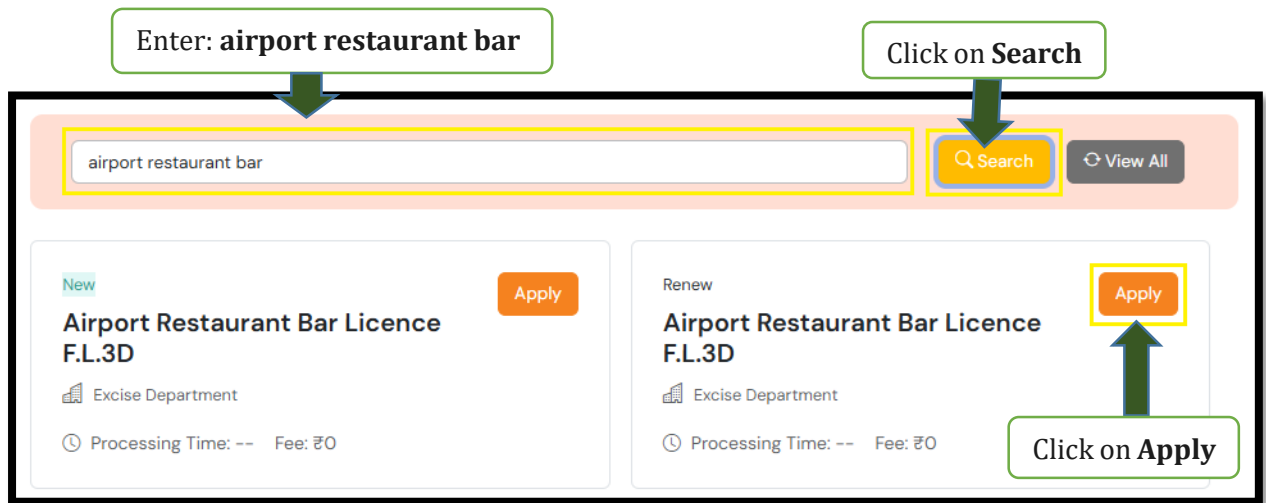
Enter: **airport restaurant bar**

Click on **Search**

airport restaurant bar

Search

View All

New

Apply

Airport Restaurant Bar Licence F.L.3D

Excise Department

Processing Time: -- Fee: ₹0

Renew

Apply

Airport Restaurant Bar Licence F.L.3D

Excise Department

Processing Time: -- Fee: ₹0

Click on **Apply**